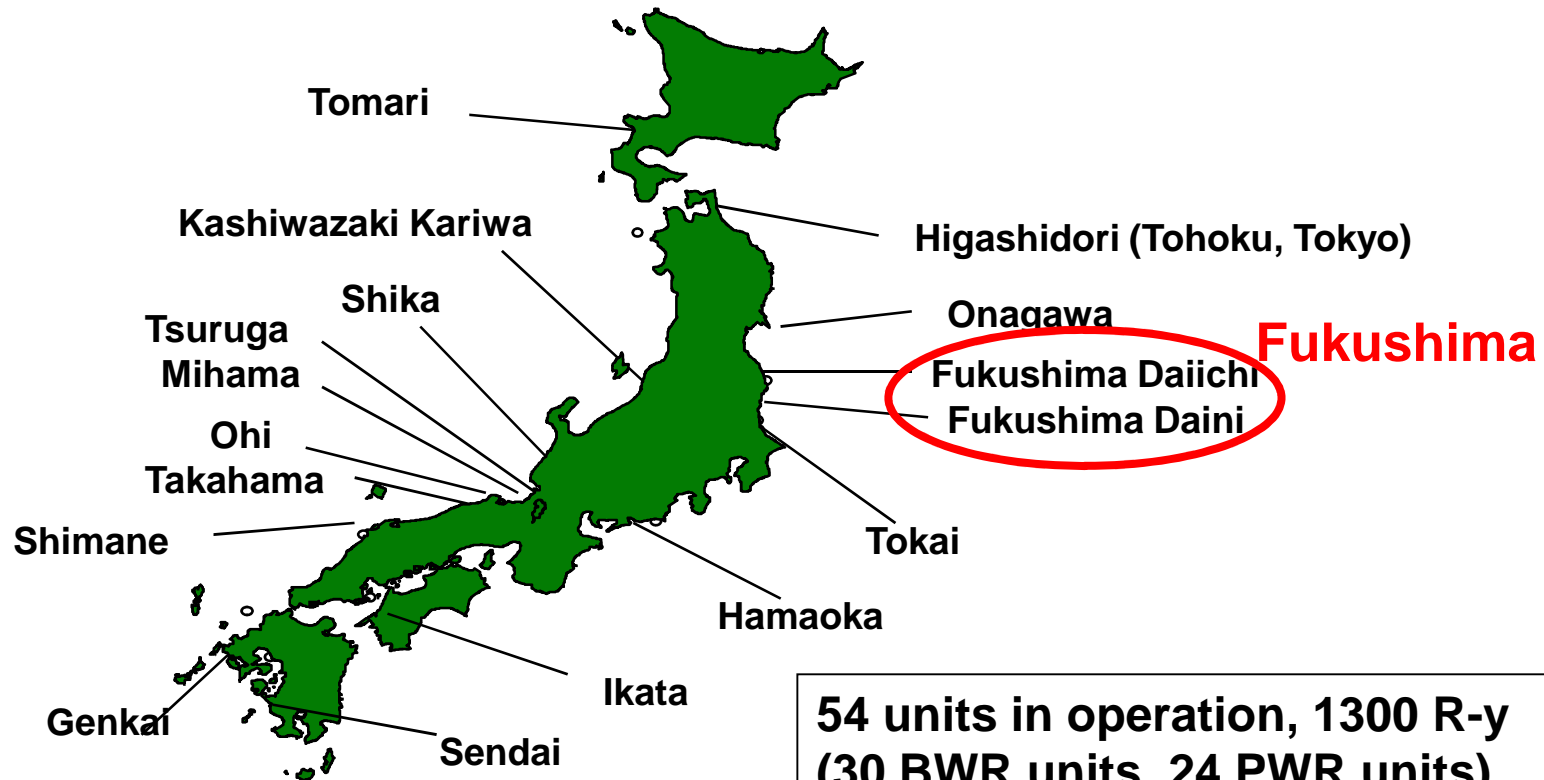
Tomari

Kashiwazaki Kariwa

Higashidori (Tohoku, Tokyo)

Shika

Onagawa

Tsuruga

Mihama

Fukushima

Fukushima Daiichi

Fukushima Daini

Ohi

Takahama

Shimane

Tokai

Hamaoka

Ikata

Genkai

Sendai

54 units in operation, 1300 R-y
(30 BWR units, 24 PWR units)